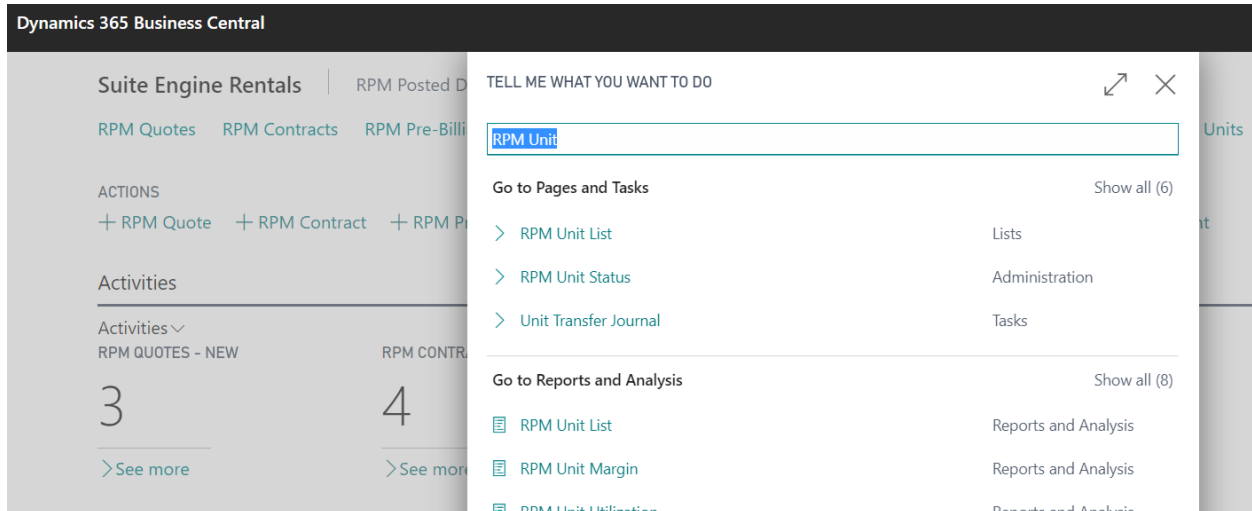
Dynamics 365 Business Central

Suite Engine Rentals | RPM Posted D

RPM Quotes RPM Contracts RPM Pre-Billi

Units

ACTIONS

+ RPM Quote + RPM Contract + RPM Pr

nt

Activities

Activities

RPM QUOTES - NEW

3

> See more

RPM CONTR

4

> See more

TELL ME WHAT YOU WANT TO DO

RPM Unit

Go to Pages and Tasks

Show all (6)

> RPM Unit List Lists

> RPM Unit Status Administration

> Unit Transfer Journal Tasks

Go to Reports and Analysis

Show all (8)

RPM Unit List Reports and Analysis

RPM Unit Margin Reports and Analysis

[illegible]